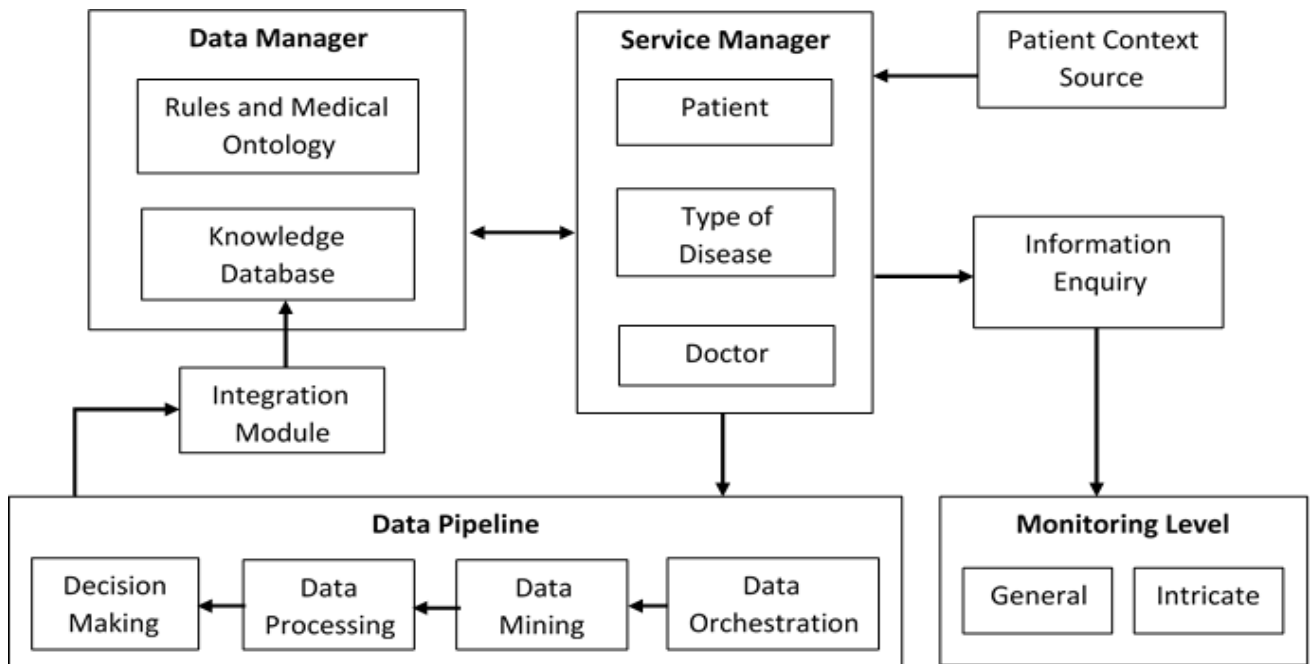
Data Manager

Rules and Medical Ontology

Knowledge Database

Service Manager

Patient

Type of Disease

Doctor

Patient Context Source

Information Enquiry

Integration Module

Data Pipeline

Decision Making

Data Processing

Data Mining

Data Orchestration

Monitoring Level

General

Intricate